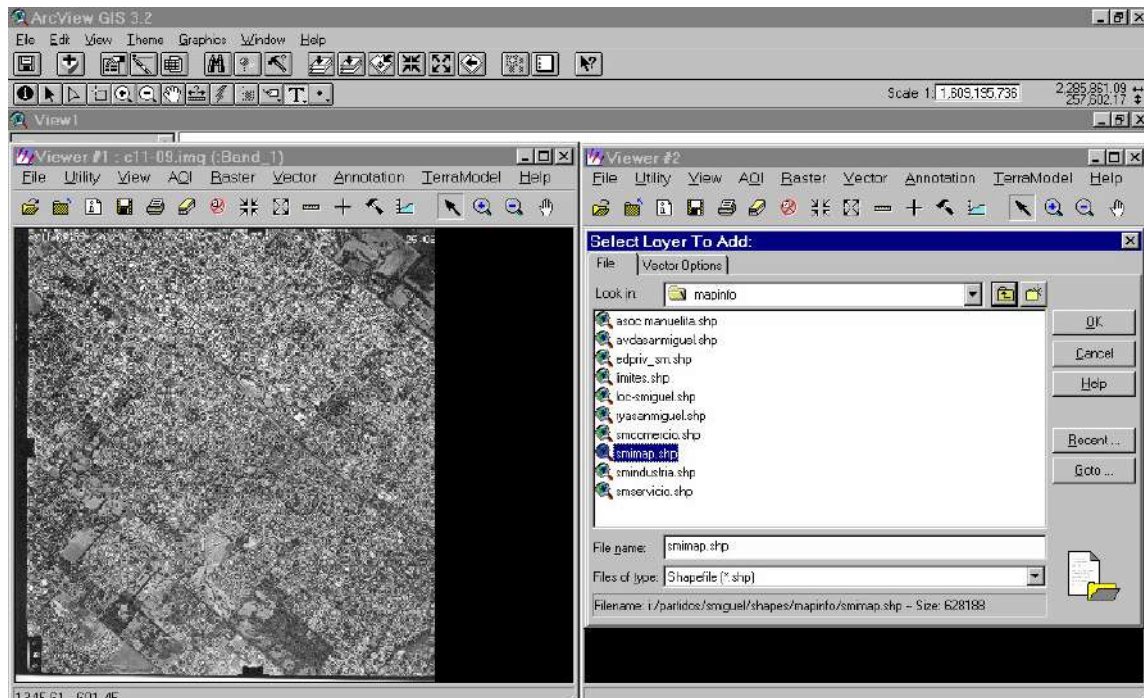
ArcView GIS 3.2

File Edit View Theme Graphics Window Help

Scale 1: 1,609,195,736

2,285,861.09
257,502.17

View1

Viewer #1 : c11-09.img (:Band_1)

File Utility View AOI Raster Vector Annotation TerraModel Help

Viewer #2

File Utility View AOI Raster Vector Annotation TerraModel Help

Select Layer To Add:

File | Vector Options

Look in: mapinfo

asoc manuelita.shp
avdasanmiguel.shp
edpriv_sm.shp
limites.shp
loc-smiguel.shp
ryasanmiguel.shp
smcomercio.shp
smimap.shp
smindustria.shp
smservicio.shp

OK
Cancel
Help
Recent...
Goto...

File name: smimap.shp

Files of type: Shapefile (*.shp)

Filename: i:/partidos/smguel/shapes/mapinfo/smimap.shp - Size: 628188

1345.61, 601.45